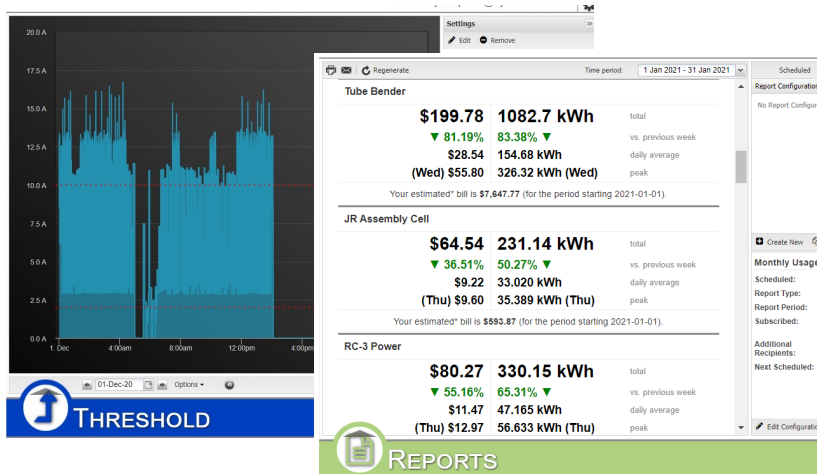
20.0 A
17.5 A
15.0 A
12.5 A
10.0 A
7.5 A
5.0 A
2.5 A
0.0 A
1. Dec
4:00am
8:00am
12:00pm
4:00p

01-Dec-20
Options

THRESHOLD

Settings
Edit
Remove

Regenerate
Time period:
1 Jan 2021 - 31 Jan 2021

Tube Bender

| $199.78 | 1082.7 kWh | total |
|---|---|---|
| ▼ 81.19% | 83.38% ▼ | vs. previous week |
| $28.54 | 154.68 kWh | daily average |
| (Wed) $55.80 | 326.32 kWh (Wed) | peak |

Your estimated* bill is $7,647.77 (for the period starting 2021-01-01).

JR Assembly Cell

| $64.54 | 231.14 kWh | total |
|---|---|---|
| ▼ 36.51% | 50.27% ▼ | vs. previous week |
| $9.22 | 33.020 kWh | daily average |
| (Thu) $9.60 | 35.389 kWh (Thu) | peak |

Your estimated* bill is $593.87 (for the period starting 2021-01-01).

RC-3 Power

| $80.27 | 330.15 kWh | total |
|---|---|---|
| ▼ 55.16% | 65.31% ▼ | vs. previous week |
| $11.47 | 47.165 kWh | daily average |
| (Thu) $12.97 | 56.633 kWh (Thu) | peak |

Scheduled
Report Configura
No Report Configur
Create New
Monthly Usag
Scheduled:
Report Type:
Report Period:
Subscribed:
Additional Recipients:
Next Scheduled:
Edit Configuratio

REPORTS